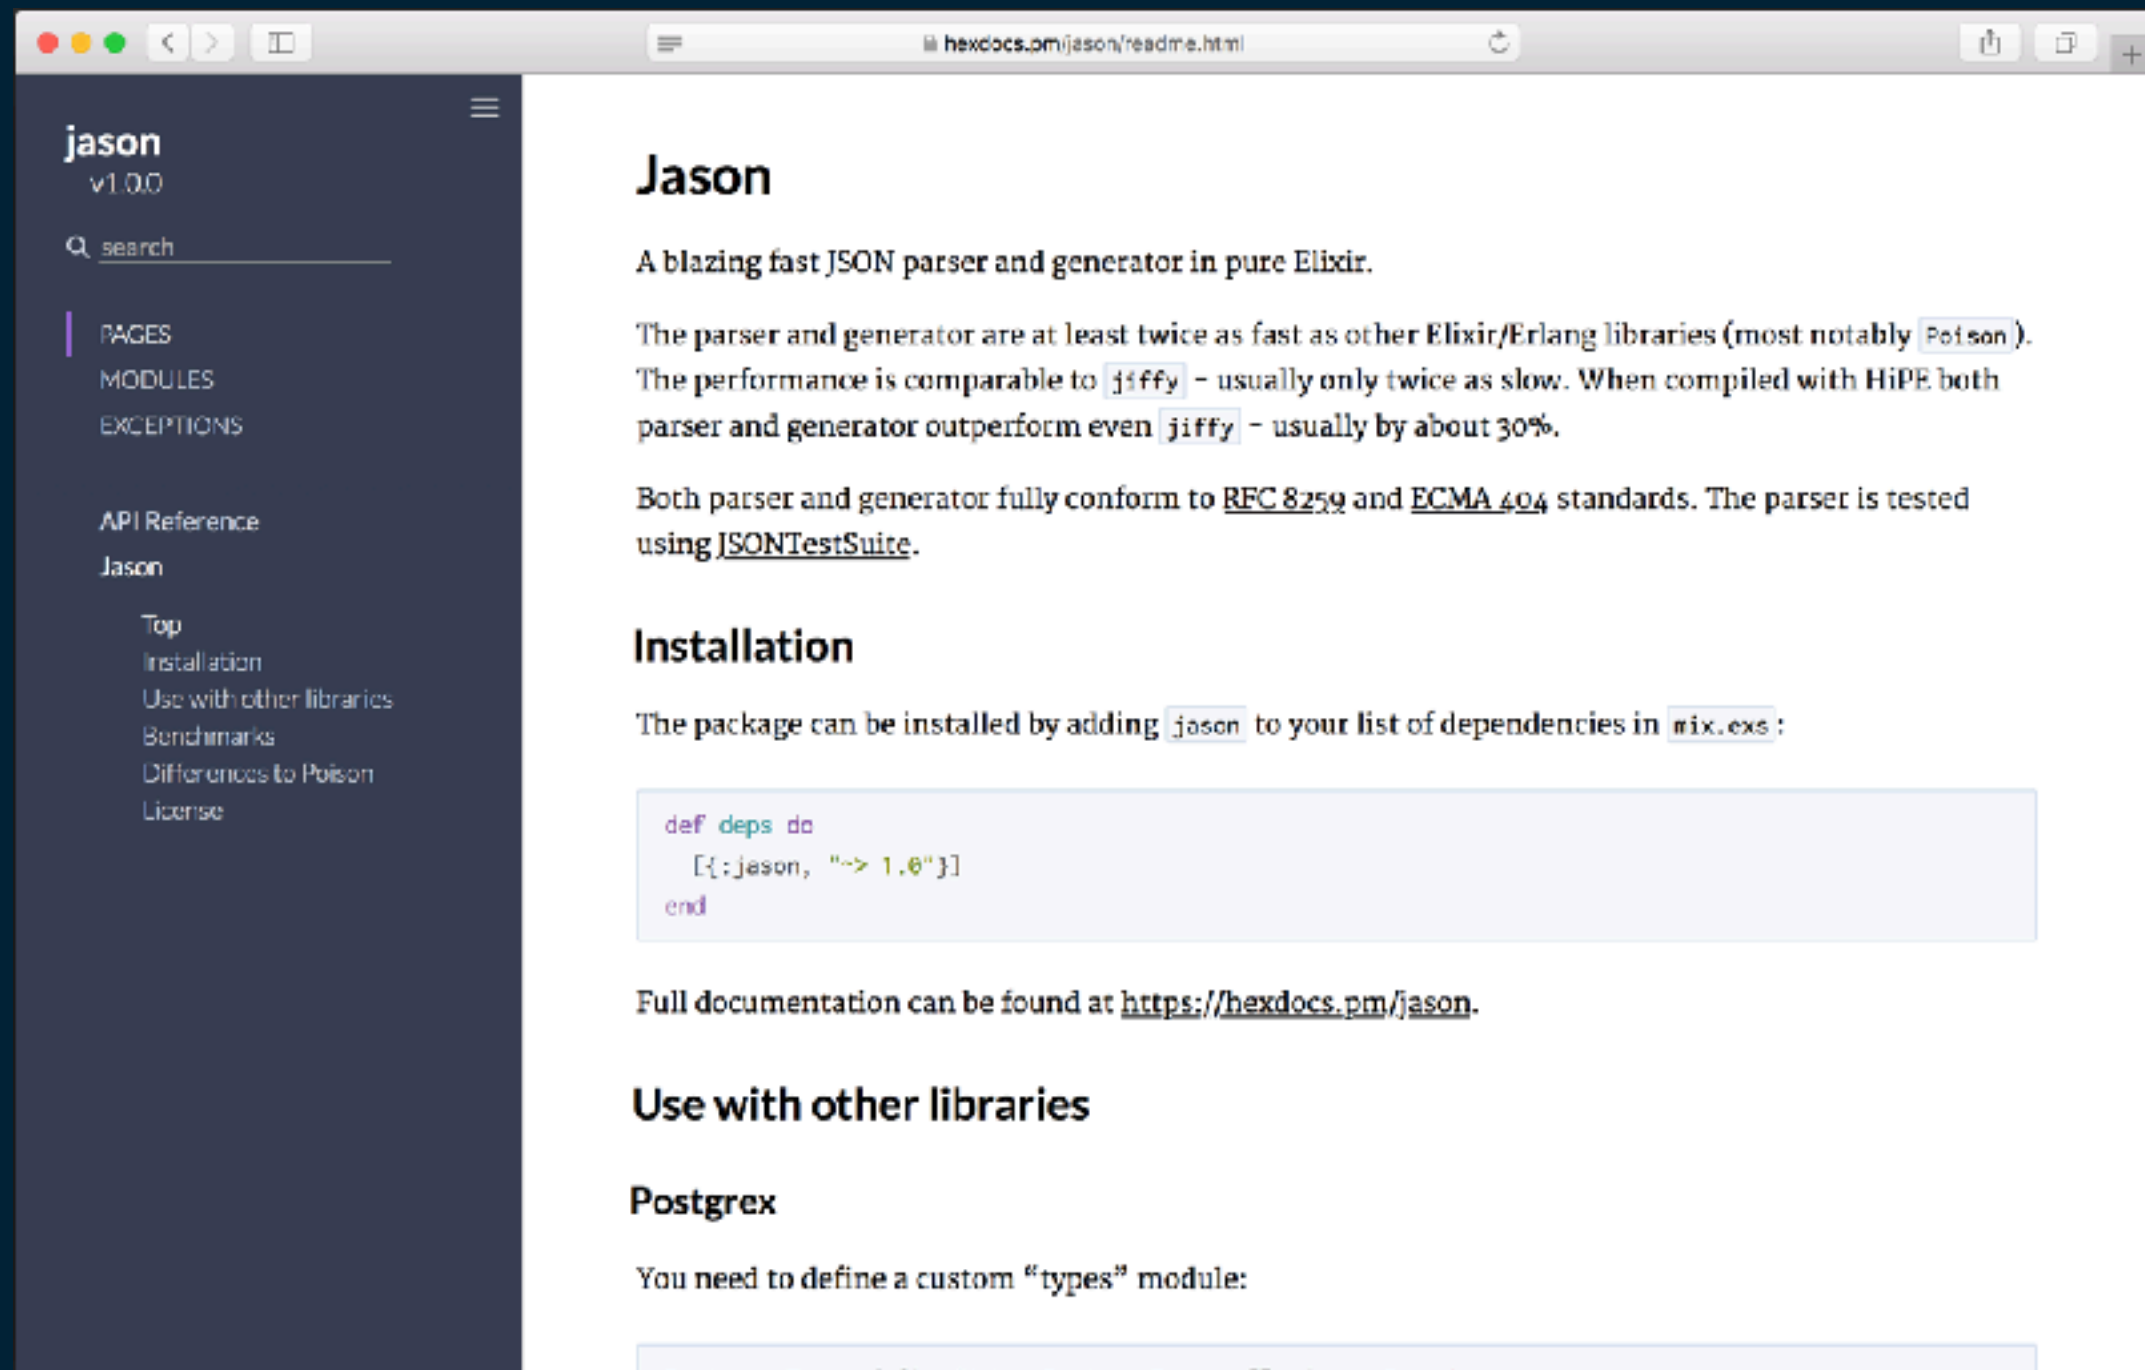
hexdocs.pm/jason/readme.html

jason
v1.0.0

search

PAGES
MODULES
EXCEPTIONS

API Reference
Jason

Top
Installation
Use with other libraries
Benchmarks
Differences to Poison
License

Jason

A blazing fast JSON parser and generator in pure Elixir.

The parser and generator are at least twice as fast as other Elixir/Erlang libraries (most notably Poison). The performance is comparable to jiffy – usually only twice as slow. When compiled with HiPE both parser and generator outperform even jiffy – usually by about 30%.

Both parser and generator fully conform to RFC 8259 and ECMA 404 standards. The parser is tested using JSONTestSuite.

Installation

The package can be installed by adding jason to your list of dependencies in mix.exs:

```
def deps do
  [{:jason, "~> 1.0"}]
end
```

Full documentation can be found at https://hexdocs.pm/jason.

Use with other libraries

Postgrex

You need to define a custom "types" module: